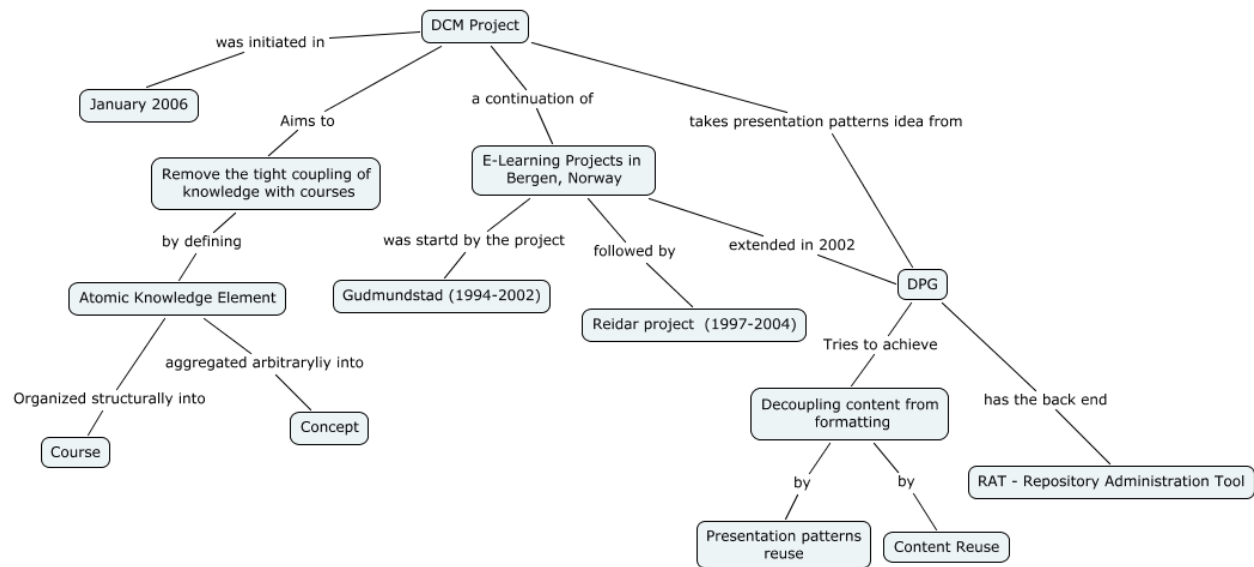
DCM Project

was initiated in

January 2006

Aims to

Remove the tight coupling of knowledge with courses

by defining

Atomic Knowledge Element

Organized structurally into

Course

aggregated arbitraryliy into

Concept

a continuation of

E-Learning Projects in Bergen, Norway

was startd by the project

Gudmundstad (1994-2002)

followed by

Reidar project (1997-2004)

extended in 2002

takes presentation patterns idea from

DPG

Tries to achieve

Decoupling content from formatting

by

Presentation patterns reuse

by

Content Reuse

has the back end

RAT - Repository Administration Tool